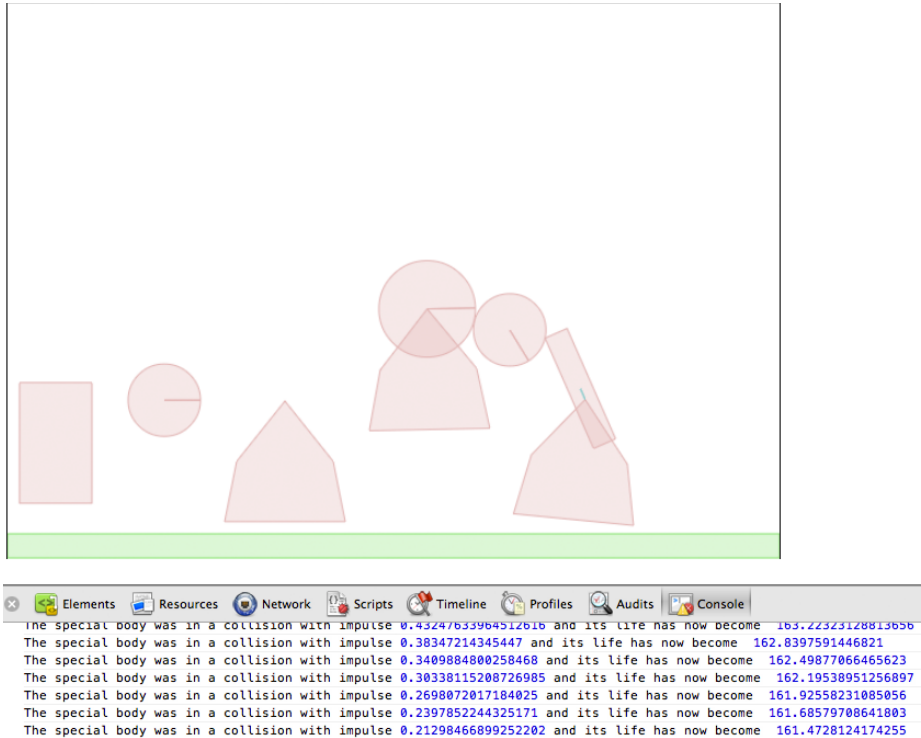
Elements Resources Network Scripts Timeline Profiles Audits Console

The special body was in a collision with impulse 0.4324763396451261​6 and its life has now become 163.22323128813656
The special body was in a collision with impulse 0.38347214345447 and its life has now become 162.8397591446821
The special body was in a collision with impulse 0.3409884800258468 and its life has now become 162.49877066465623
The special body was in a collision with impulse 0.30338115208726985 and its life has now become 162.19538951256897
The special body was in a collision with impulse 0.2698072017184025 and its life has now become 161.92558231085056
The special body was in a collision with impulse 0.2397852244325171 and its life has now become 161.68579708641803
The special body was in a collision with impulse 0.21298466899252202 and its life has now become 161.4728124174255